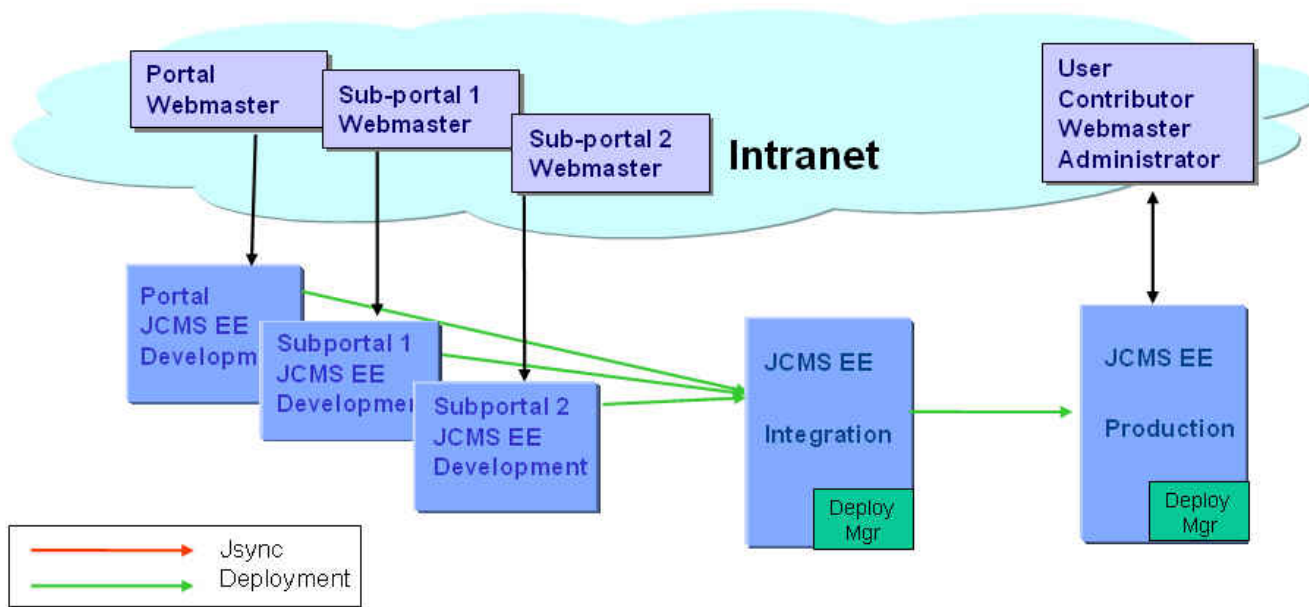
Portal Webmaster

Sub-portal 1 Webmaster

Sub-portal 2 Webmaster

Intranet

User
Contributor
Webmaster
Administrator

Portal JCMS EE Developm

Subportal 1 JCMS EE Developme

Subportal 2 JCMS EE Development

JCMS EE

Integration

Deploy Mgr

JCMS EE

Production

Deploy Mgr

Jsync
Deployment